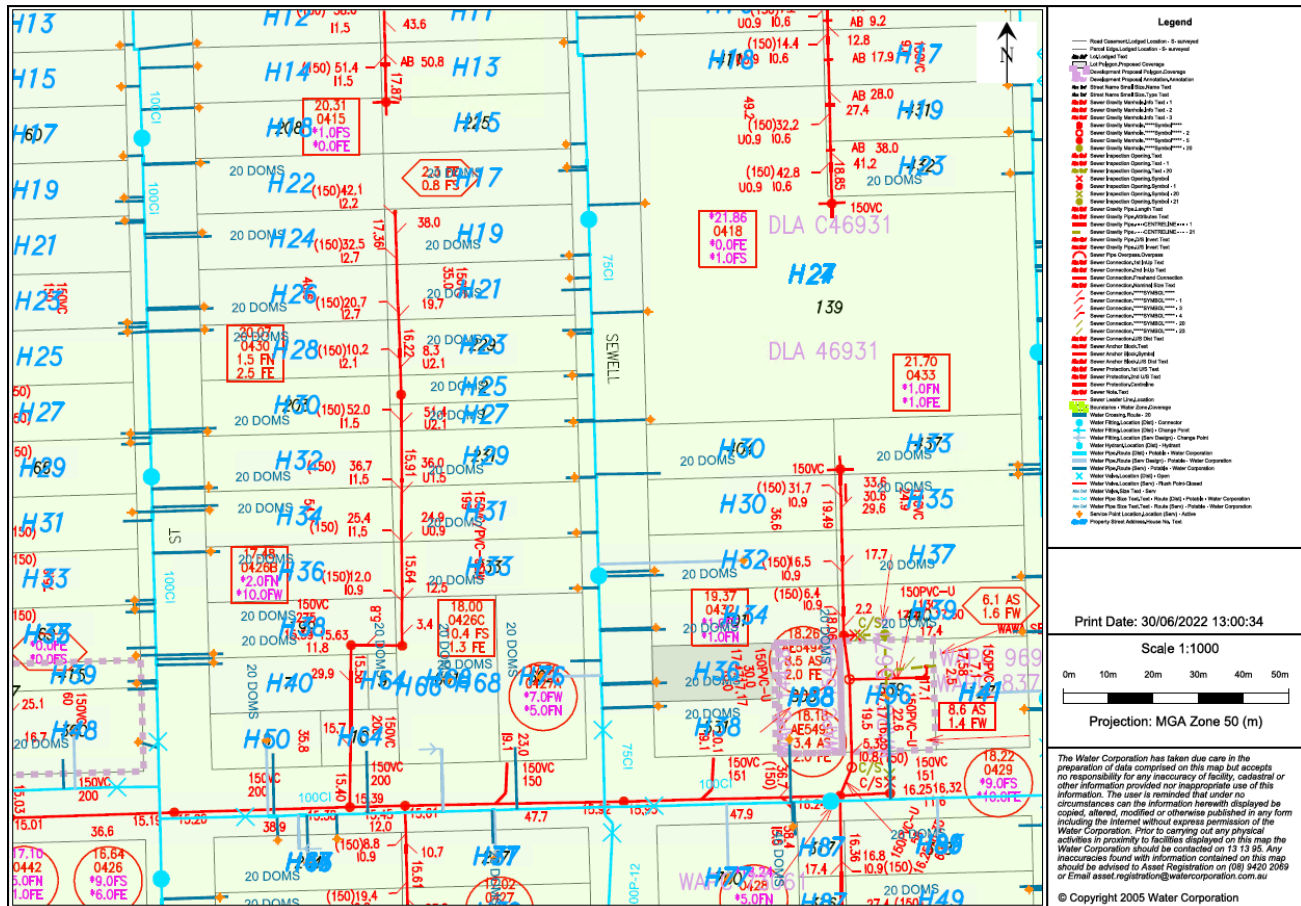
H13
H15
H17
H19
H21
H25
H27
H29
H31
H33
H12
H14
H18
H22
H24
H26
H28
H30
H32
H34
H36
H38
H40
H50
H11
H13
H15
H17
H19
H21
H23
H25
H27
H29
H31
H33
H16
H18
H20
H22
H23
H27
H30
H32
H34
H36
H38
H17
H31
H33
H35
H37
H39
H41
H37
H49
20.31
0415
*1.0FS
*0.0FE
30.07
0430
1.5 FN
2.5 FE
27.80
0426B
*2.0FN
*10.0FW
21.86
0418
*0.0FE
*1.0FS
18.00
0426C
0.4 FS
1.3 FE
19.37
0431
*1.0FN
21.70
0433
*1.0FN
*1.0FE
6.1 AS
1.6 FW
8.6 AS
1.4 FW
18.22
0429
*9.0FS
*10.0FE
16.64
0426
*9.0FS
*6.0FE
17.10
0442
5.0FN
1.0FE
DLA C46931
DLA 46931
139
SEWELL
ST
100CI
75CI
20 DOMS
150VC
150PVC-U
AB 50.8
AB 9.2
12.8
AB 17.9
AB 28.0
27.4
AB 38.0
41.2
(150)51.4
I1.5
(150)42.1
I2.2
(150)32.5
I2.7
(150)20.7
I2.7
(150)10.2
I2.1
(150)52.0
I1.5
(150)12.0
I0.9
(150)14.4
I0.6
(150)32.2
U0.9
(150)42.8
U0.9
(150)31.7
I0.9
(150)16.5
I0.9
(150)8.8
I0.9
38.0
19.7
8.3
U2.1
36.0
U1.5
24.9
U0.9
12.5
43.6
15.01
15.19
15.20
15.39
15.40
15.50
15.61
15.92
16.22
16.24
16.25
16.32
16.8
17.36
17.4
17.7
36.6
38.9
47.7
47.9
Legend
Print Date: 30/06/2022 13:00:34
Scale 1:1000
0m
10m
20m
30m
40m
50m
Projection: MGA Zone 50 (m)
The Water Corporation has taken due care in the preparation of data comprised on this map but accepts no responsibility for any inaccuracy of facility, cadastral or other information provided nor inappropriate use of this information. The user is reminded that under no circumstances can the information herewith displayed be copied, altered, modified or otherwise published in any form including the Internet without express permission of the Water Corporation. Prior to carrying out any physical activities in proximity to facilities displayed on this map the Water Corporation should be contacted on 13 13 95. Any inaccuracies found with information contained on this map should be advised to Asset Registration on (08) 9420 2069 or Email asset.registration@watercorporation.com.au
© Copyright 2005 Water Corporation